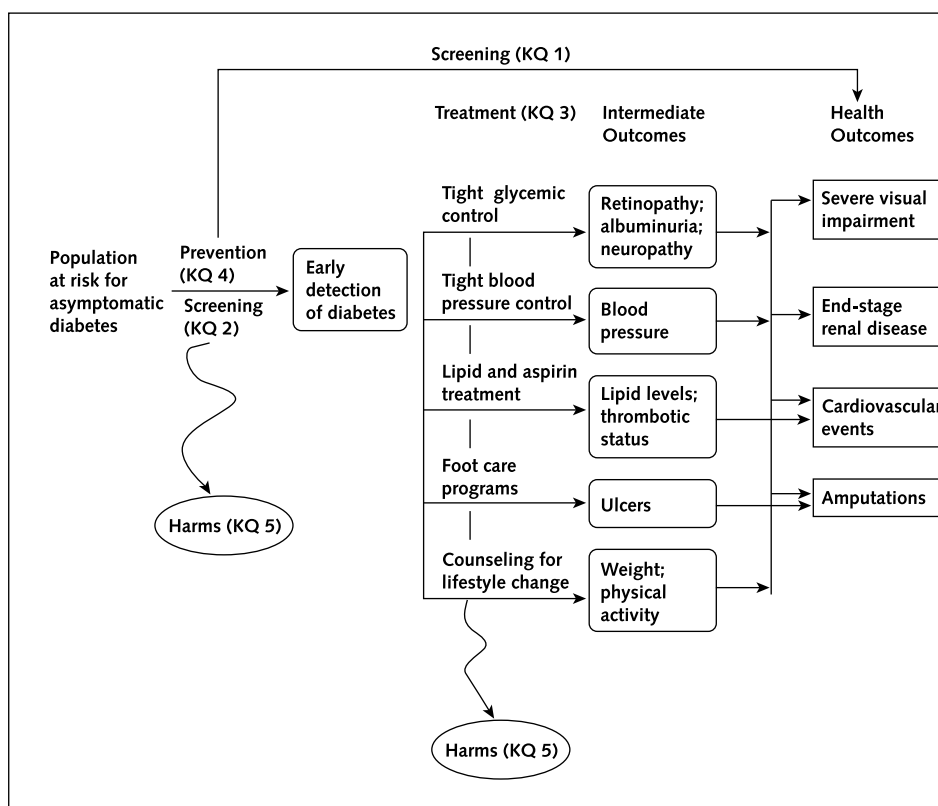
Screening (KQ 1)

Treatment (KQ 3)

Intermediate Outcomes

Health Outcomes

Population at risk for asymptomatic diabetes

Prevention (KQ 4)

Screening (KQ 2)

Early detection of diabetes

Tight glycemic control

Retinopathy; albuminuria; neuropathy

Severe visual impairment

Tight blood pressure control

Blood pressure

End-stage renal disease

Lipid and aspirin treatment

Lipid levels; thrombotic status

Cardiovascular events

Foot care programs

Ulcers

Amputations

Counseling for lifestyle change

Weight; physical activity

Harms (KQ 5)

Harms (KQ 5)